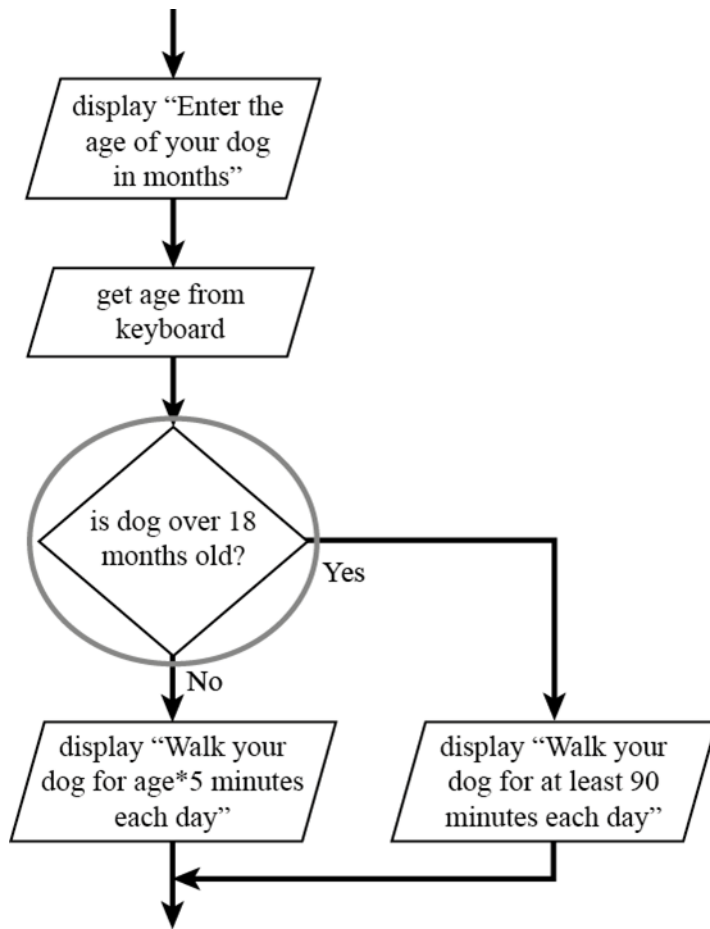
display "Enter the age of your dog in months"

get age from keyboard

is dog over 18 months old?

Yes

No

display "Walk your dog for age*5 minutes each day"

display "Walk your dog for at least 90 minutes each day"